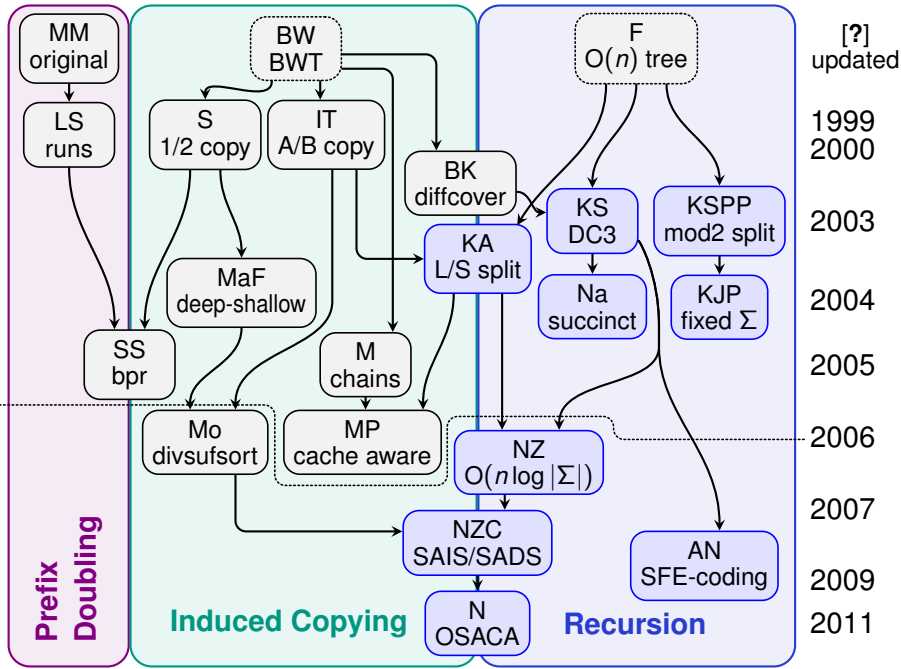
MM
original

LS
runs

SS
bpr

BW
BWT

S
1/2 copy

IT
A/B copy

MaF
deep-shallow

M
chains

Mo
divsufsort

MP
cache aware

BK
diffcover

KA
L/S split

NZ
O($n \log |\Sigma|$)

NZC
SAIS/SADS

N
OSACA

F
O($n$) tree

KS
DC3

KSPP
mod2 split

Na
succinct

KJP
fixed $\Sigma$

AN
SFE-coding

[?]
updated

1999
2000
2003
2004
2005
2006
2007
2009
2011

Prefix
Doubling

Induced Copying

Recursion